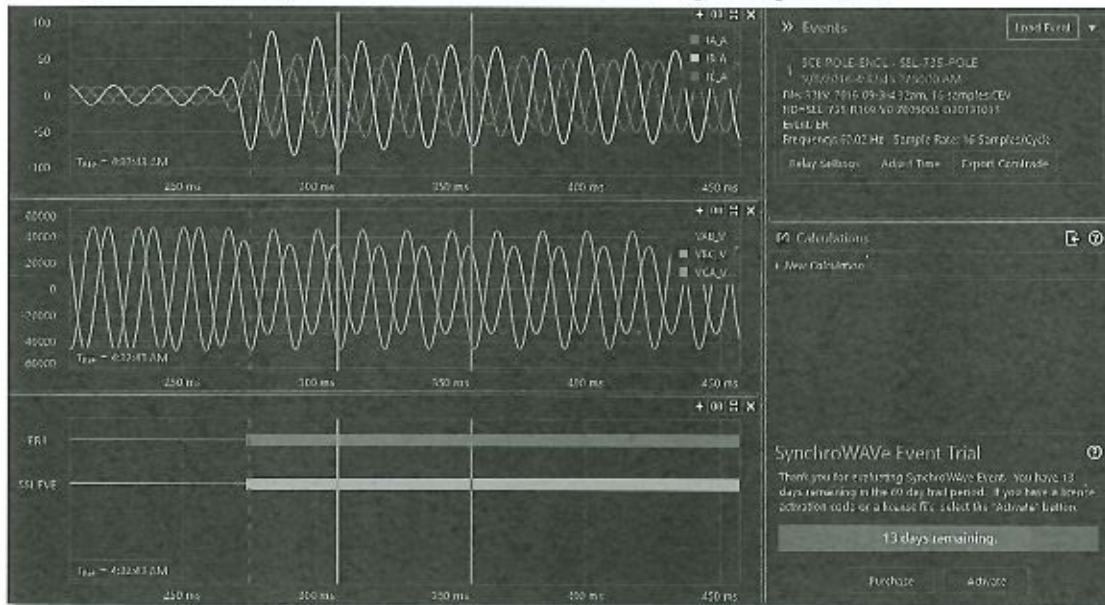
100
50
0
-50
-100
IA_A
IB_A
IC_A
$T_{ref}$ = 4:32:43 AM
250 ms
300 ms
350 ms
400 ms
450 ms

40000
30000
20000
0
-20000
-40000
-60000
VAB_V
VBC_V
VCA_V
$T_{ref}$ = 4:32:43 AM
250 ms
300 ms
350 ms
400 ms
450 ms

ER1
SSI EVE
$T_{ref}$ = 4:32:43 AM
250 ms
300 ms
350 ms
400 ms
450 ms

» Events
Load Event
SCE POLE-ENCL - SEL-735-POLE
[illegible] AM
File: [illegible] 2016-09-3 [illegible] pm, 16 samples/CEV
FID=SEL-735-R109-V0-Z005003-D20131011
Event: ER
Frequency: 60.02 Hz  Sample Rate: 16 Samples/Cycle
Relay Settings
Adjust Time
Export Comtrade

Calculations
+ New Calculation

SynchroWAVe Event Trial
Thank you for evaluating SynchroWAVe Event. You have 13 days remaining in the 60 day trial period. If you have a license activation code or a license file, select the "Activate" button.
13 days remaining.
Purchase
Activate